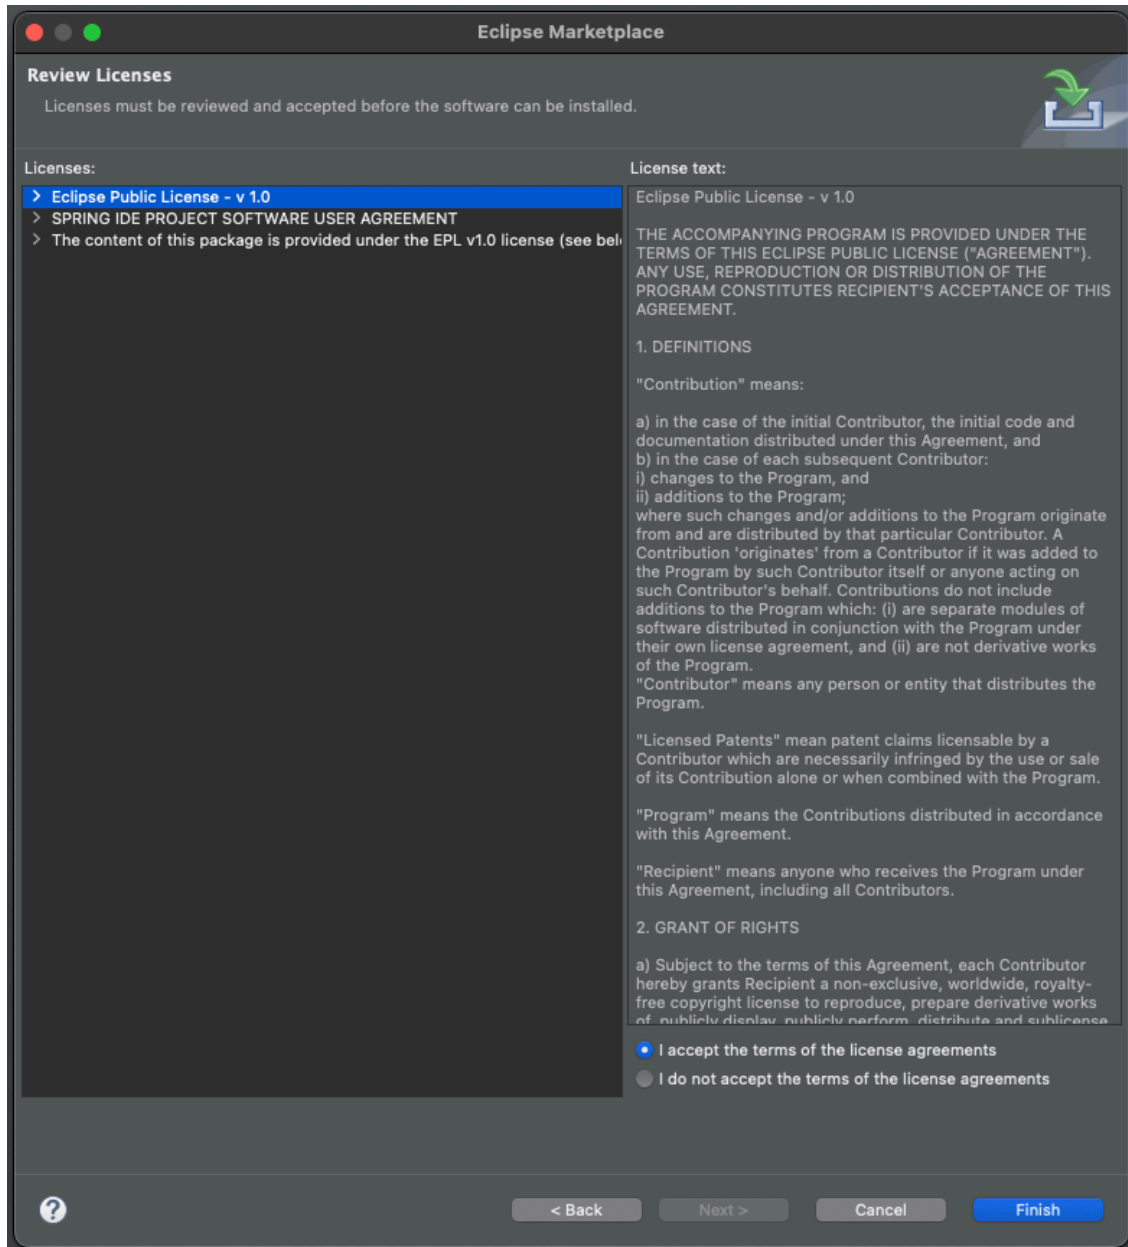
Eclipse Marketplace

Review Licenses

Licenses must be reviewed and accepted before the software can be installed.

Licenses:

Eclipse Public License - v 1.0
SPRING IDE PROJECT SOFTWARE USER AGREEMENT
The content of this package is provided under the EPL v1.0 license (see bel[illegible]

License text:

Eclipse Public License - v 1.0

THE ACCOMPANYING PROGRAM IS PROVIDED UNDER THE TERMS OF THIS ECLIPSE PUBLIC LICENSE ("AGREEMENT"). ANY USE, REPRODUCTION OR DISTRIBUTION OF THE PROGRAM CONSTITUTES RECIPIENT'S ACCEPTANCE OF THIS AGREEMENT.

1. DEFINITIONS

"Contribution" means:

a) in the case of the initial Contributor, the initial code and documentation distributed under this Agreement, and
b) in the case of each subsequent Contributor:
i) changes to the Program, and
ii) additions to the Program;
where such changes and/or additions to the Program originate from and are distributed by that particular Contributor. A Contribution 'originates' from a Contributor if it was added to the Program by such Contributor itself or anyone acting on such Contributor's behalf. Contributions do not include additions to the Program which: (i) are separate modules of software distributed in conjunction with the Program under their own license agreement, and (ii) are not derivative works of the Program.
"Contributor" means any person or entity that distributes the Program.

"Licensed Patents" mean patent claims licensable by a Contributor which are necessarily infringed by the use or sale of its Contribution alone or when combined with the Program.

"Program" means the Contributions distributed in accordance with this Agreement.

"Recipient" means anyone who receives the Program under this Agreement, including all Contributors.

2. GRANT OF RIGHTS

a) Subject to the terms of this Agreement, each Contributor hereby grants Recipient a non-exclusive, worldwide, royalty-free copyright license to reproduce, prepare derivative works of, publicly display, publicly perform, distribute and sublicense

I accept the terms of the license agreements
I do not accept the terms of the license agreements

?

< Back
Next >
Cancel
Finish